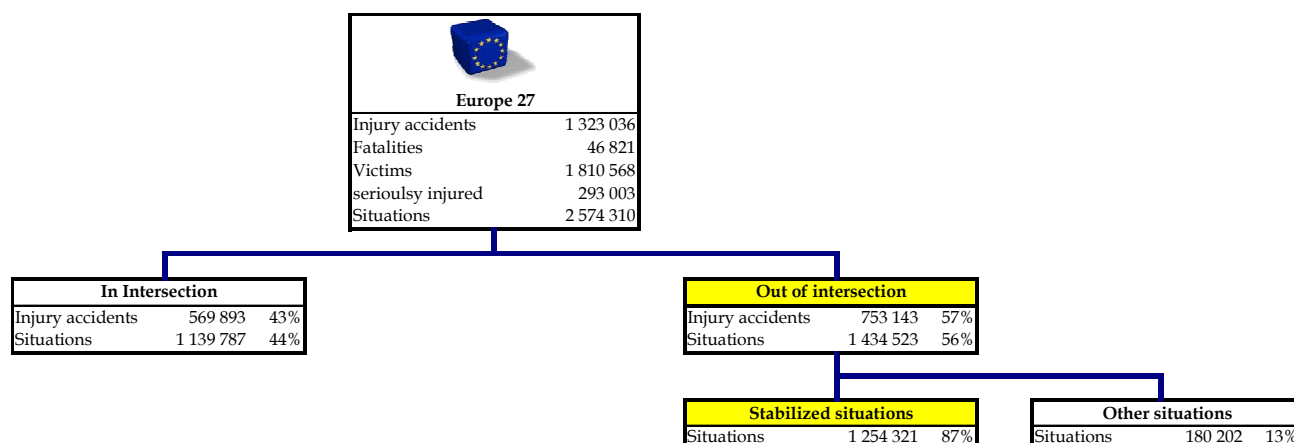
Europe 27

| | |
|---|---|
| Injury accidents | 1 323 036 |
| Fatalities | 46 821 |
| Victims | 1 810 568 |
| serioulsy injured | 293 003 |
| Situations | 2 574 310 |

In Intersection

| | | |
|---|---|---|
| Injury accidents | 569 893 | 43% |
| Situations | 1 139 787 | 44% |

Out of intersection

| | | |
|---|---|---|
| Injury accidents | 753 143 | 57% |
| Situations | 1 434 523 | 56% |

Stabilized situations

| | | |
|---|---|---|
| Situations | 1 254 321 | 87% |

Other situations

| | | |
|---|---|---|
| Situations | 180 202 | 13% |